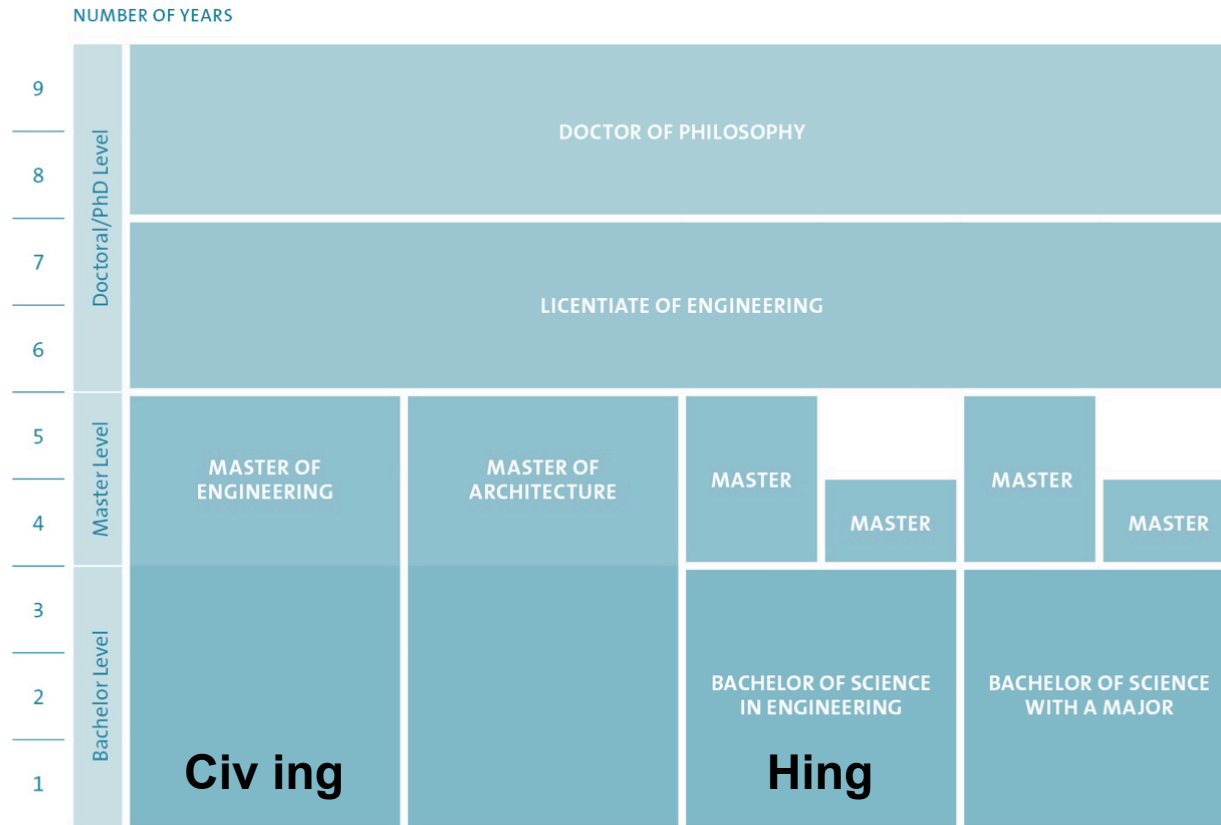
NUMBER OF YEARS

9
8
7
6
5
4
3
2
1

Doctoral/PhD Level

Master Level

Bachelor Level

DOCTOR OF PHILOSOPHY

LICENTIATE OF ENGINEERING

MASTER OF ENGINEERING

MASTER OF ARCHITECTURE

MASTER

MASTER

MASTER

MASTER

BACHELOR OF SCIENCE IN ENGINEERING

BACHELOR OF SCIENCE WITH A MAJOR

Civ ing

Hing